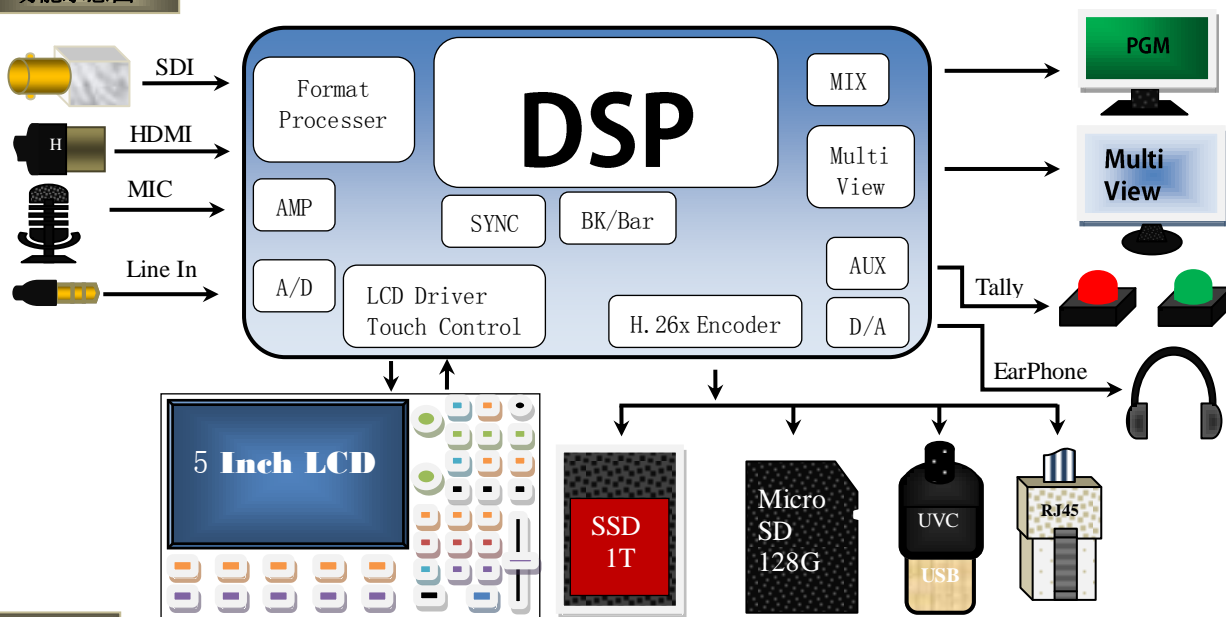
SDI
H
HDMI
MIC
Line In

Format Processer

DSP

MIX

Multi View

AMP

SYNC

BK/Bar

AUX

A/D

LCD Driver Touch Control

H.26x Encoder

D/A

PGM

Multi View

Tally

EarPhone

5 Inch LCD

SSD 1T

Micro SD 128G

UVC

USB

RJ45